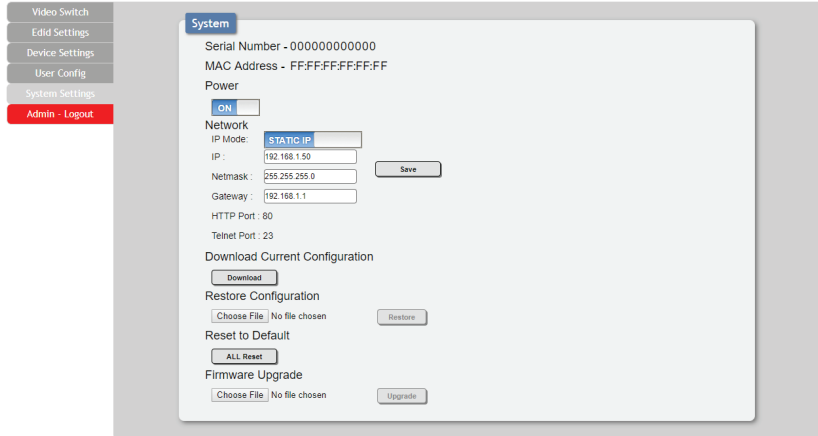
Video Switch
Edid Settings
Device Settings
User Config
System Settings
Admin - Logout

System

Serial Number - 000000000000

MAC Address - FF:FF:FF:FF:FF:FF

Power

ON

Network

IP Mode: STATIC IP

IP : 192.168.1.50

Netmask : 255.255.255.0

Gateway : 192.168.1.1

Save

HTTP Port : 80

Telnet Port : 23

Download Current Configuration

Download

Restore Configuration

Choose File No file chosen Restore

Reset to Default

ALL Reset

Firmware Upgrade

Choose File No file chosen Upgrade